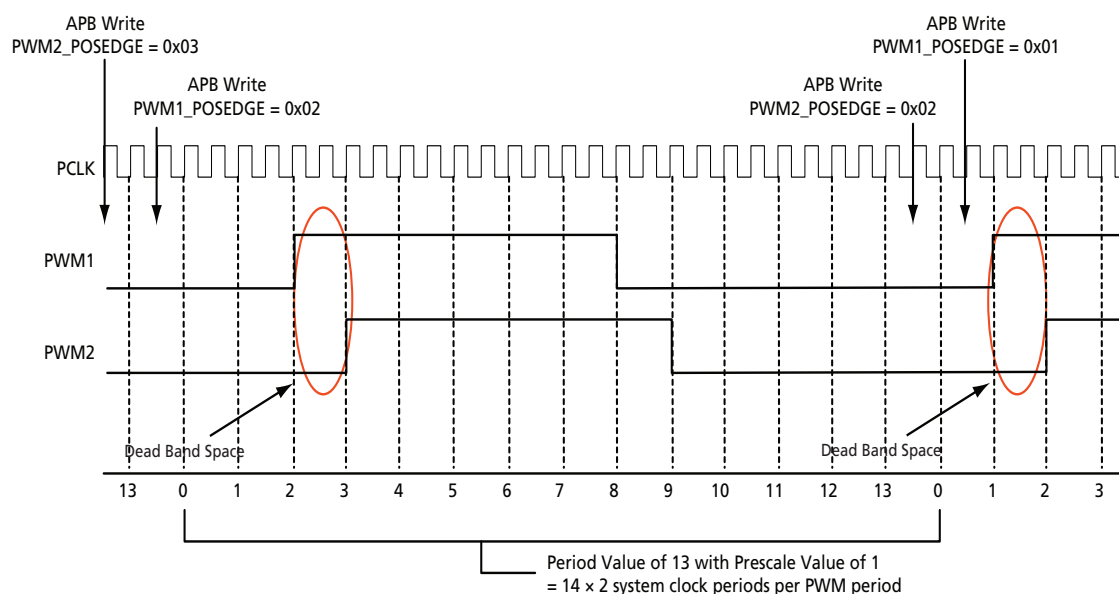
APB Write
PWM2_POSEDGE = 0x03

APB Write
PWM1_POSEDGE = 0x02

APB Write
PWM1_POSEDGE = 0x01

APB Write
PWM2_POSEDGE = 0x02

PCLK

PWM1

PWM2

Dead Band Space

Dead Band Space

13 0 1 2 3 4 5 6 7 8 9 10 11 12 13 0 1 2 3

Period Value of 13 with Prescale Value of 1
= 14 × 2 system clock periods per PWM period